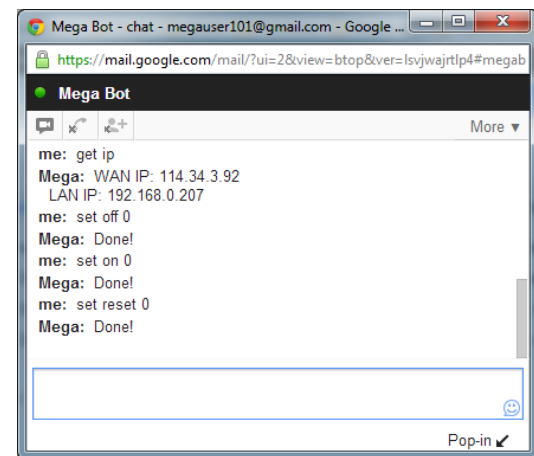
Mega Bot - chat - megauser101@gmail.com - Google ...

https://mail.google.com/mail/?ui=2&view=btop&ver=lsvjwajrtlp4#megab

Mega Bot

More ▼

me: get ip
Mega: WAN IP: 114.34.3.92
LAN IP: 192.168.0.207
me: set off 0
Mega: Done!
me: set on 0
Mega: Done!
me: set reset 0
Mega: Done!

Pop-in